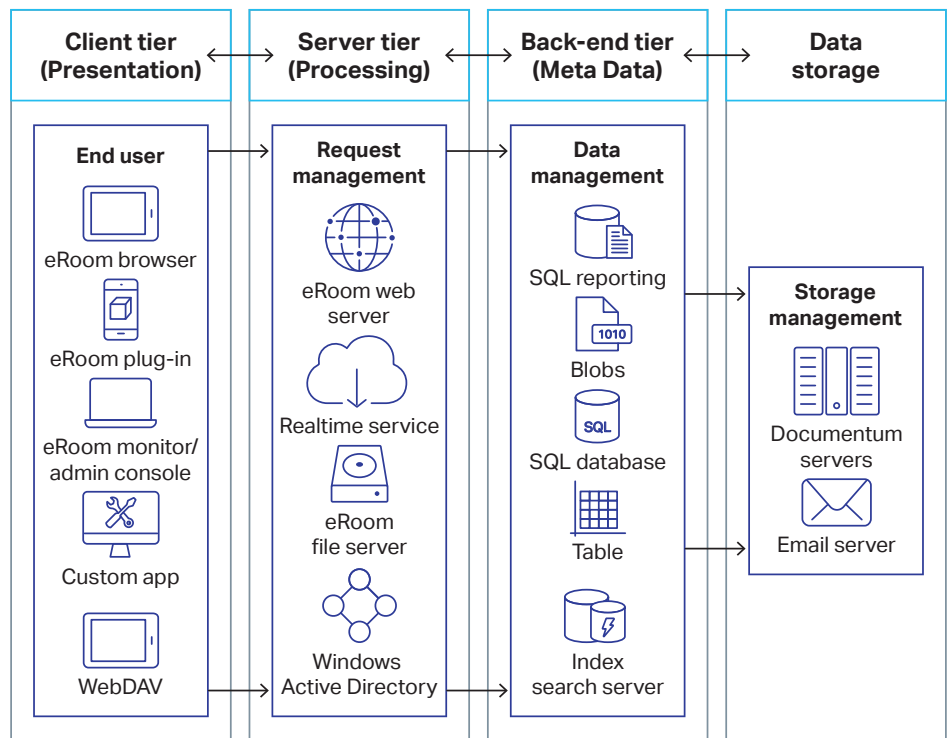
Client tier (Presentation)

Server tier (Processing)

Back-end tier (Meta Data)

Data storage

End user

eRoom browser

eRoom plug-in

eRoom monitor/ admin console

Custom app

WebDAV

Request management

eRoom web server

Realtime service

eRoom file server

Windows Active Directory

Data management

SQL reporting

1010

Blobs

SQL

SQL database

Table

Index search server

Storage management

Documentum servers

Email server